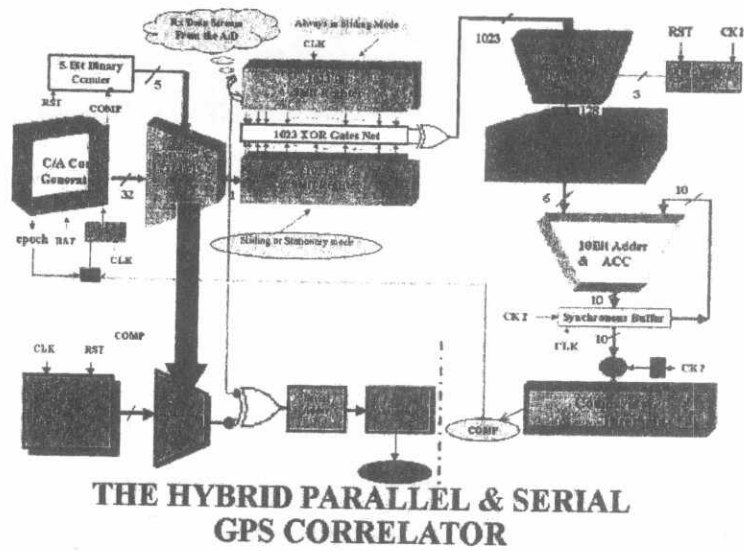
Rx Data Stream From the A/D

Always in Sliding Mode

CLK

5 Bit Binary Counter

RST

COMP

5

1023

RST

CK1

1023 XOR Gates Net

C/A Code Generator

32

1

3

128

6

10

epoch

BAT

CLK

Sliding or Stationary mode

10Bit Adder & ACC

10

CK2

Synchronous Buffer

CLK

10

CK2

COMP

CLK

RST

COMP

THE HYBRID PARALLEL & SERIAL GPS CORRELATOR